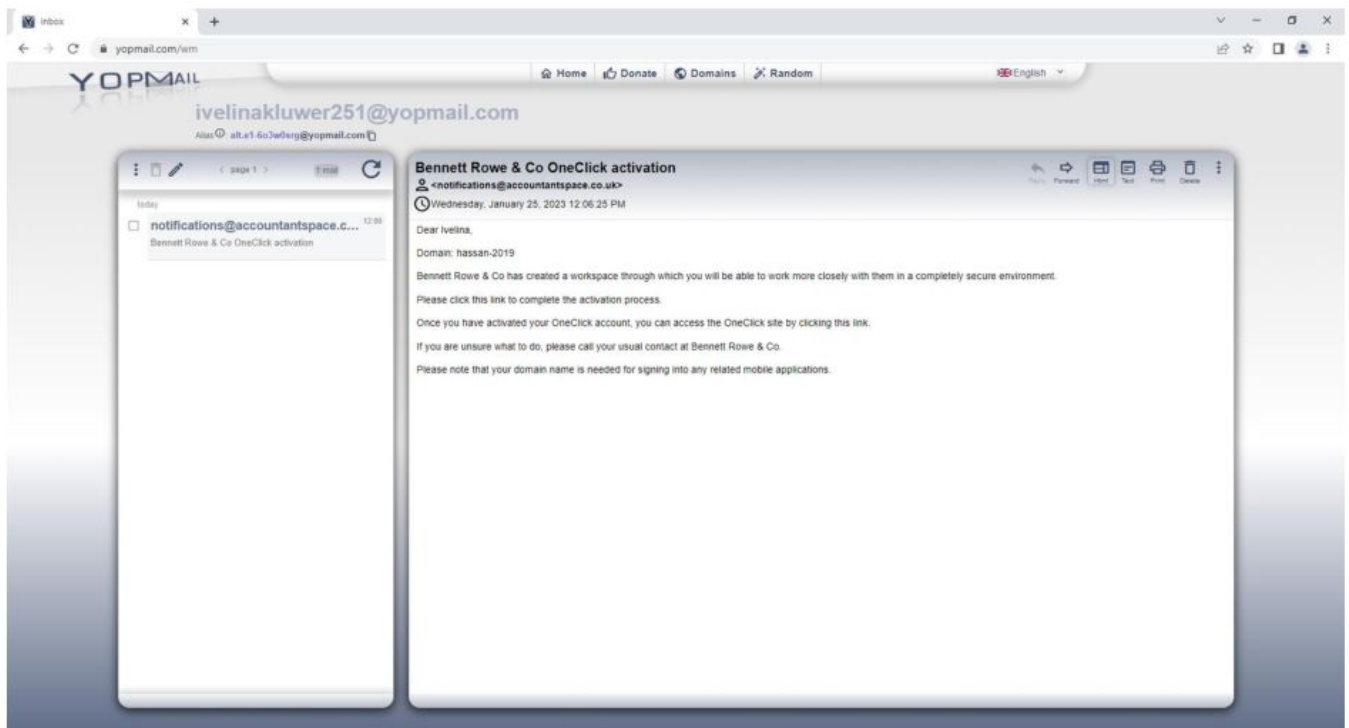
Inbox

yopmail.com/wm

YOPMAIL

Home Donate Domains Random

English

ivelinakluwer251@yopmail.com

Alias: alt.e1-6o3w0srg@yopmail.com

< page 1 > 1 mail

today

notifications@accountantspace.c... 12:06

Bennett Rowe & Co OneClick activation

Bennett Rowe & Co OneClick activation

<notifications@accountantspace.co.uk>

Wednesday, January 25, 2023 12:06:25 PM

Reply Forward Html Text Print Delete

Dear Ivelina,

Domain: hassan-2019

Bennett Rowe & Co has created a workspace through which you will be able to work more closely with them in a completely secure environment.

Please click this link to complete the activation process.

Once you have activated your OneClick account, you can access the OneClick site by clicking this link.

If you are unsure what to do, please call your usual contact at Bennett Rowe & Co.

Please note that your domain name is needed for signing into any related mobile applications.